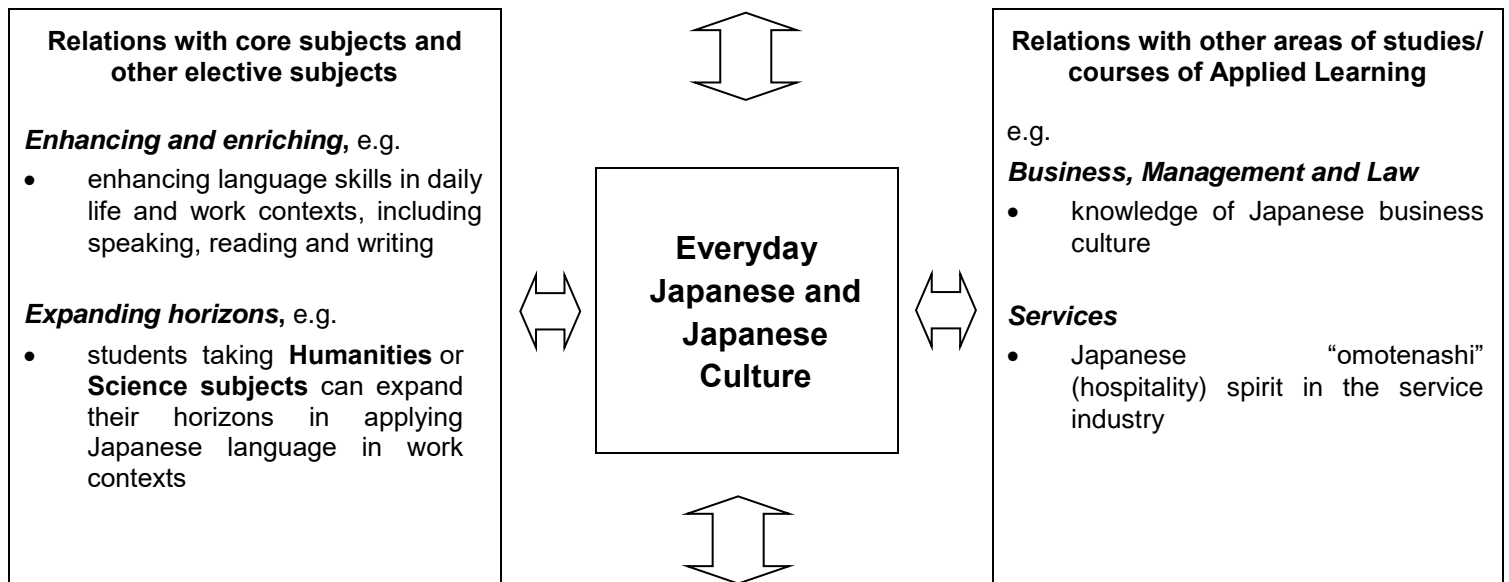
**Relations with core subjects and other elective subjects**

***Enhancing and enriching***, e.g.

- enhancing language skills in daily life and work contexts, including speaking, reading and writing

***Expanding horizons***, e.g.

- students taking **Humanities** or **Science subjects** can expand their horizons in applying Japanese language in work contexts

**Everyday Japanese and Japanese Culture**

**Relations with other areas of studies/ courses of Applied Learning**

e.g.

***Business, Management and Law***

- knowledge of Japanese business culture

***Services***

- Japanese "omotenashi" (hospitality) spirit in the service industry